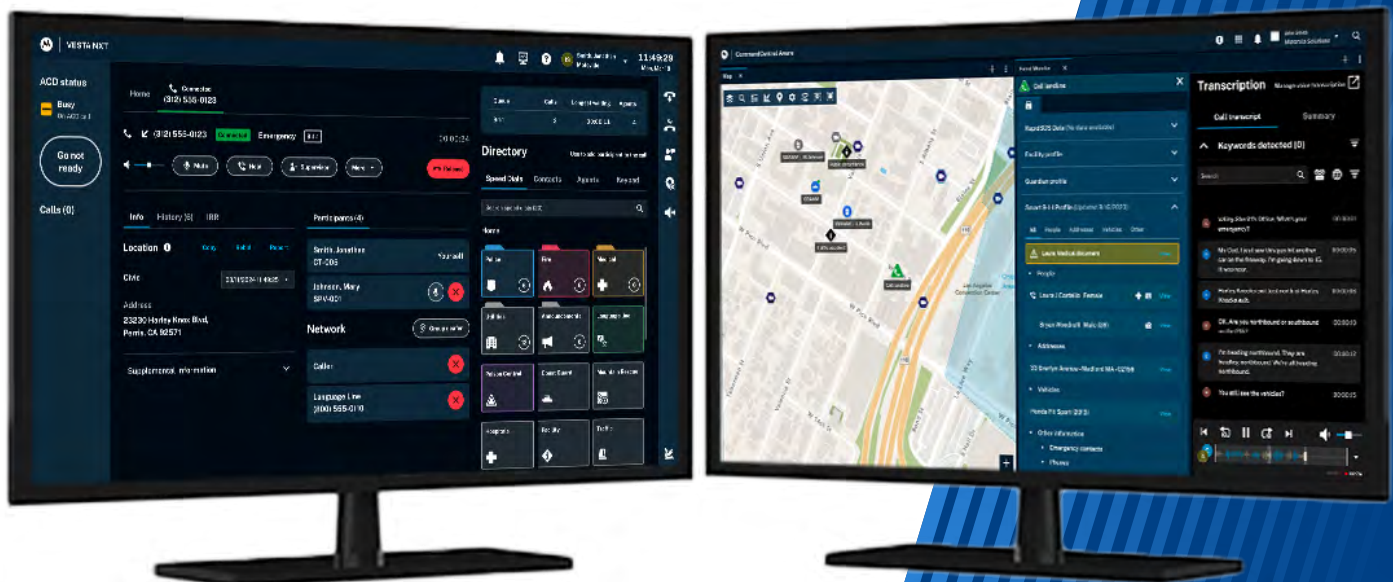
VESTA NXT

11:49:29

ACD status

Busy

Go not ready

Calls (0)

Home

Connected (312) 555-0123

(312) 555-0123 Connected Emergency

Mute Hold Supervise More

Info History (5) IRR

Location

CMc

Address

23230 Harley Knox Blvd, Perris, CA 92571

Supplemental information

Participants (4)

Smith, Jonathan

Yourself

Johnson, Mary

Network

Caller

Language Line (800) 555-0110

Directory

Speed Dials Contacts Agents Keypad

Home

Police Fire Medical

CommandCentral Aware

Map

Call window

Transcription

Call transcript Summary

Keywords detected (0)

Search

You still see the vehicles?